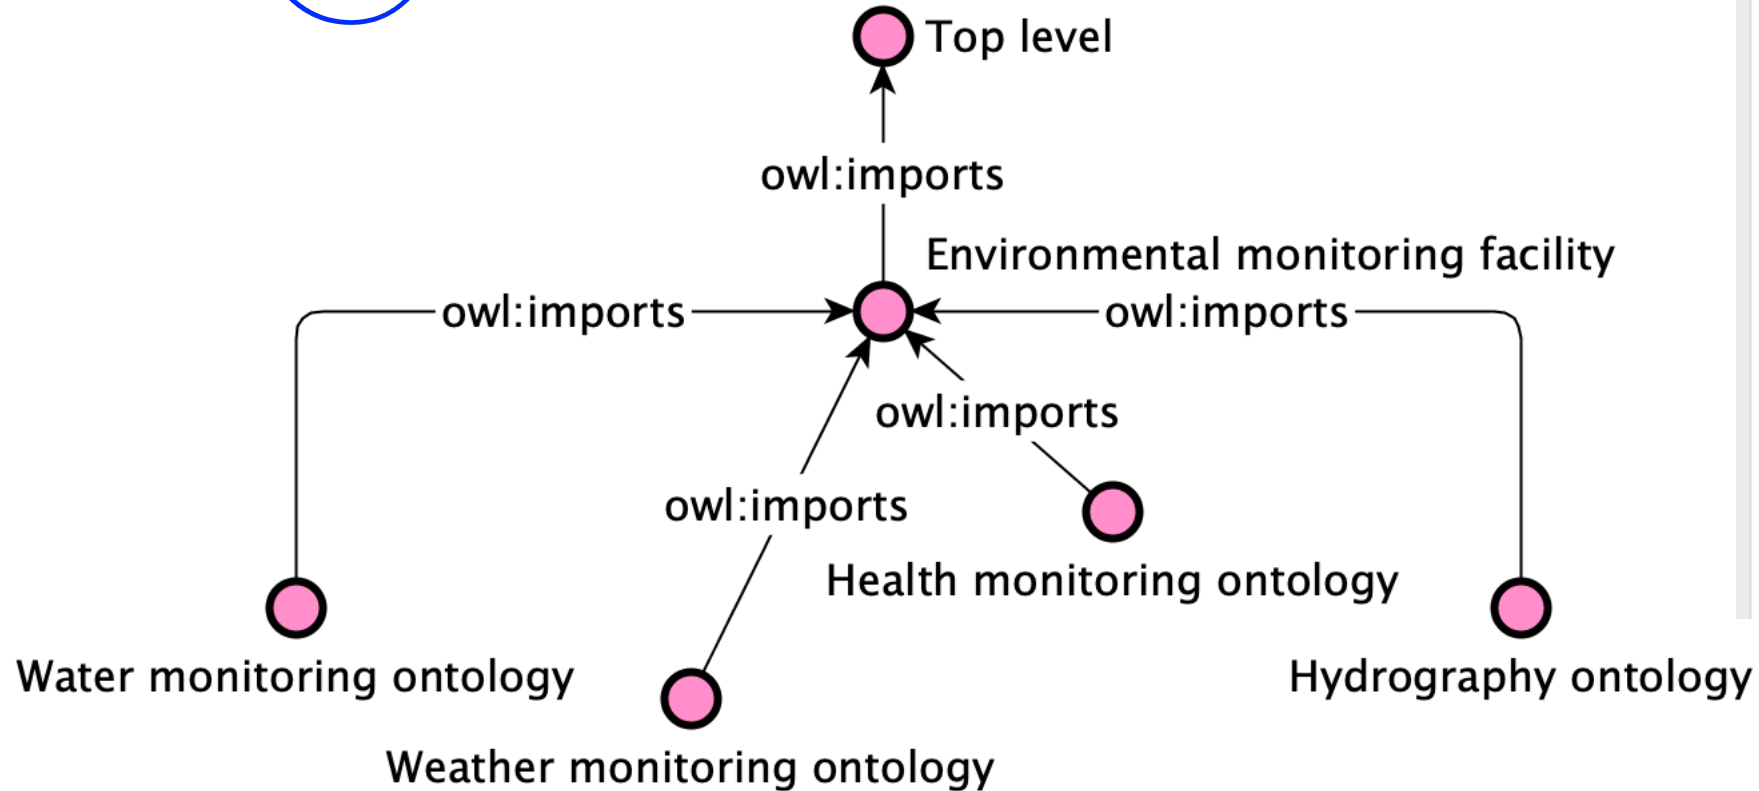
Top level

owl:imports

Environmental monitoring facility

owl:imports

owl:imports

owl:imports

owl:imports

Health monitoring ontology

Water monitoring ontology

Hydrography ontology

Weather monitoring ontology